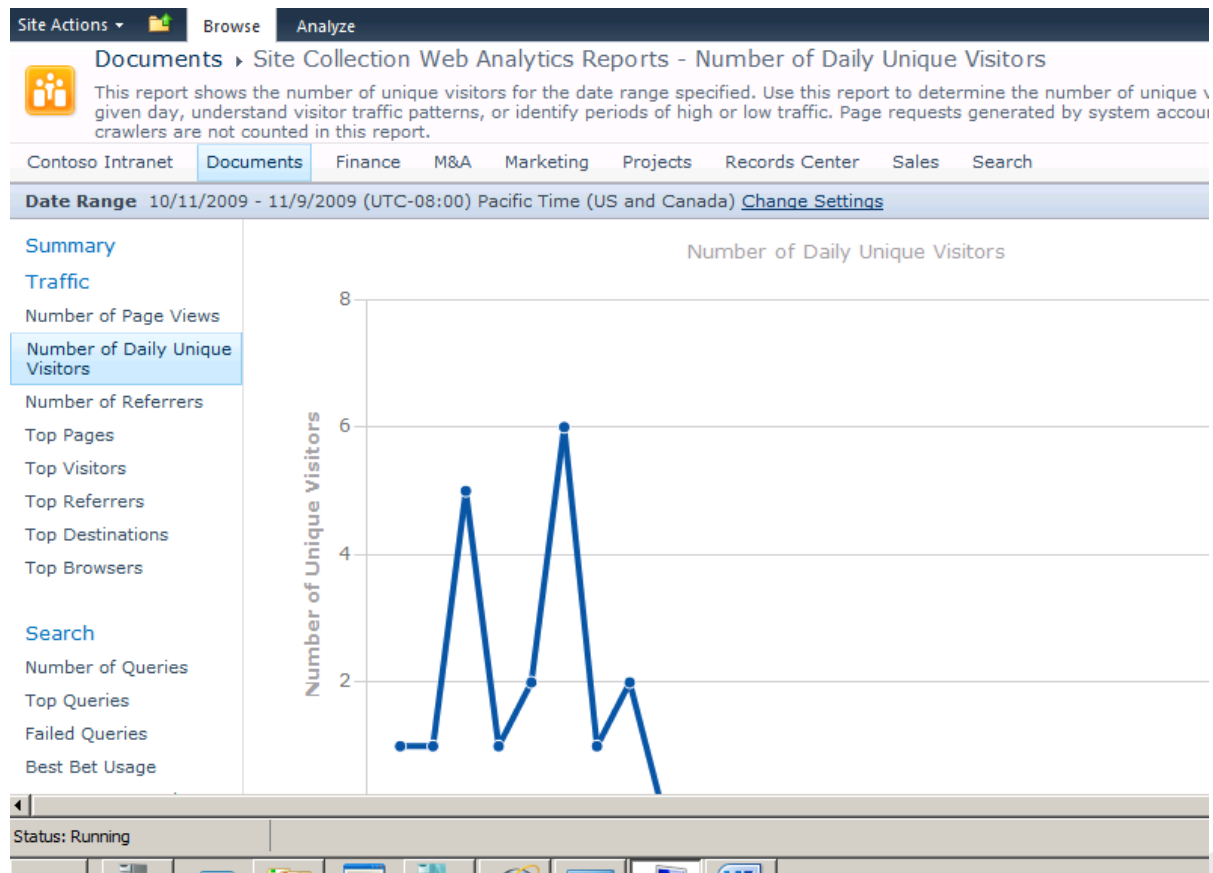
Site Actions Browse Analyze

Documents ▸ Site Collection Web Analytics Reports - Number of Daily Unique Visitors

This report shows the number of unique visitors for the date range specified. Use this report to determine the number of unique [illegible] given day, understand visitor traffic patterns, or identify periods of high or low traffic. Page requests generated by system accou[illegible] crawlers are not counted in this report.

Contoso Intranet Documents Finance M&A Marketing Projects Records Center Sales Search

Date Range 10/11/2009 - 11/9/2009 (UTC-08:00) Pacific Time (US and Canada) Change Settings

Summary
Traffic
Number of Page Views
Number of Daily Unique Visitors
Number of Referrers
Top Pages
Top Visitors
Top Referrers
Top Destinations
Top Browsers

Search
Number of Queries
Top Queries
Failed Queries
Best Bet Usage

Number of Daily Unique Visitors

8
6
4
2

Number of Unique Visitors

Status: Running